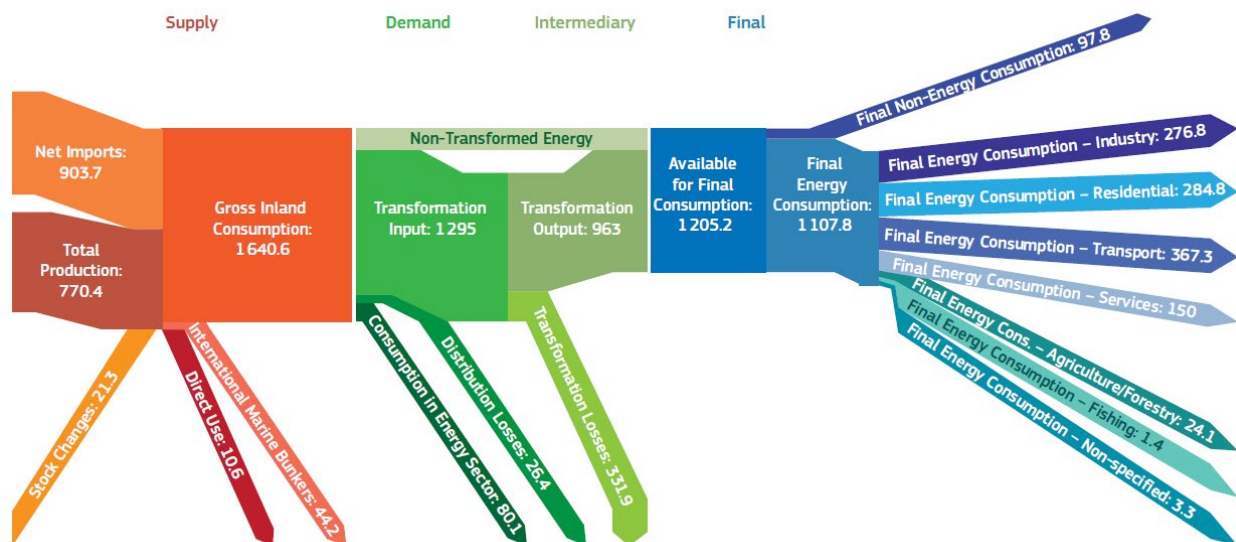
Supply

Demand

Intermediary

Final

Net Imports: 903.7

Total Production: 770.4

Gross Inland Consumption: 1 640.6

Non-Transformed Energy

Transformation Input: 1 295

Transformation Output: 963

Available for Final Consumption: 1 205.2

Final Energy Consumption: 1 107.8

Final Non-Energy Consumption: 97.8

Final Energy Consumption – Industry: 276.8

Final Energy Consumption – Residential: 284.8

Final Energy Consumption – Transport: 367.3

Final Energy Consumption – Services: 150

Final Energy Cons. – Agriculture/Forestry: 24.1

Final Energy Consumption – Fishing: 1.4

Final Energy Consumption – Non-specified: 3.3

Stock Changes: 21.3

Direct Use: 10.6

International Marine Bunkers: 44.2

Consumption in Energy Sector: 80.1

Distribution Losses: 26.4

Transformation Losses: 331.9